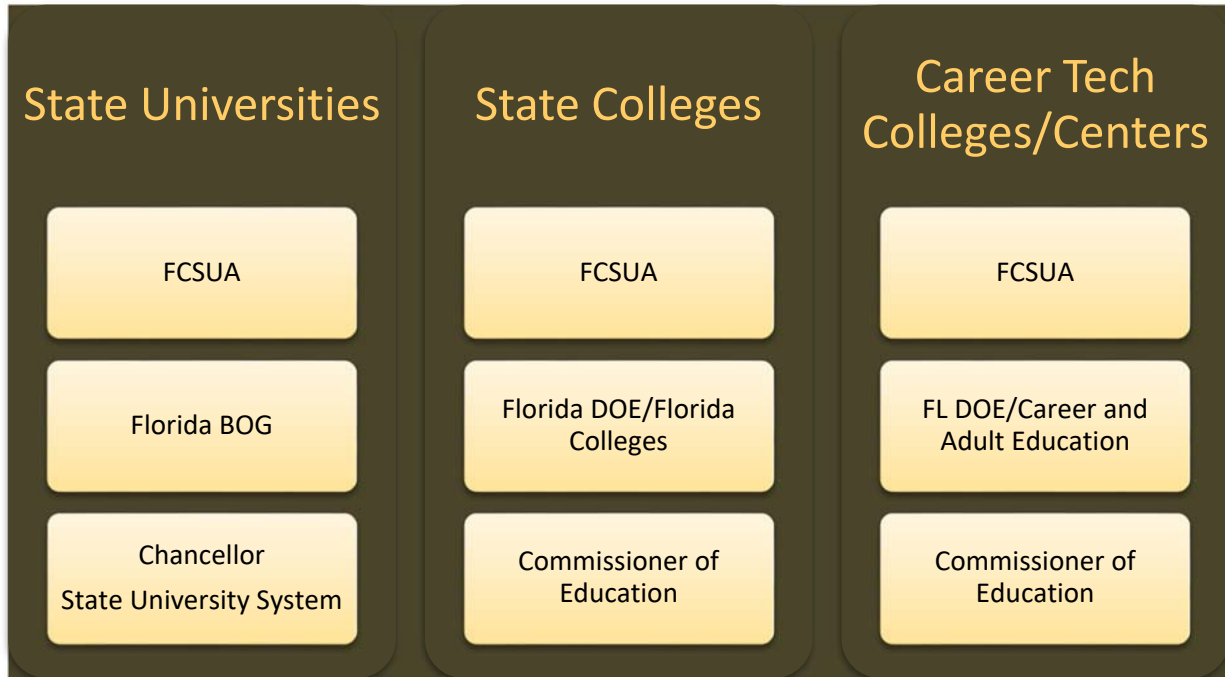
State Universities

FCSUA

Florida BOG

Chancellor
State University System

State Colleges

FCSUA

Florida DOE/Florida Colleges

Commissioner of Education

Career Tech Colleges/Centers

FCSUA

FL DOE/Career and Adult Education

Commissioner of Education